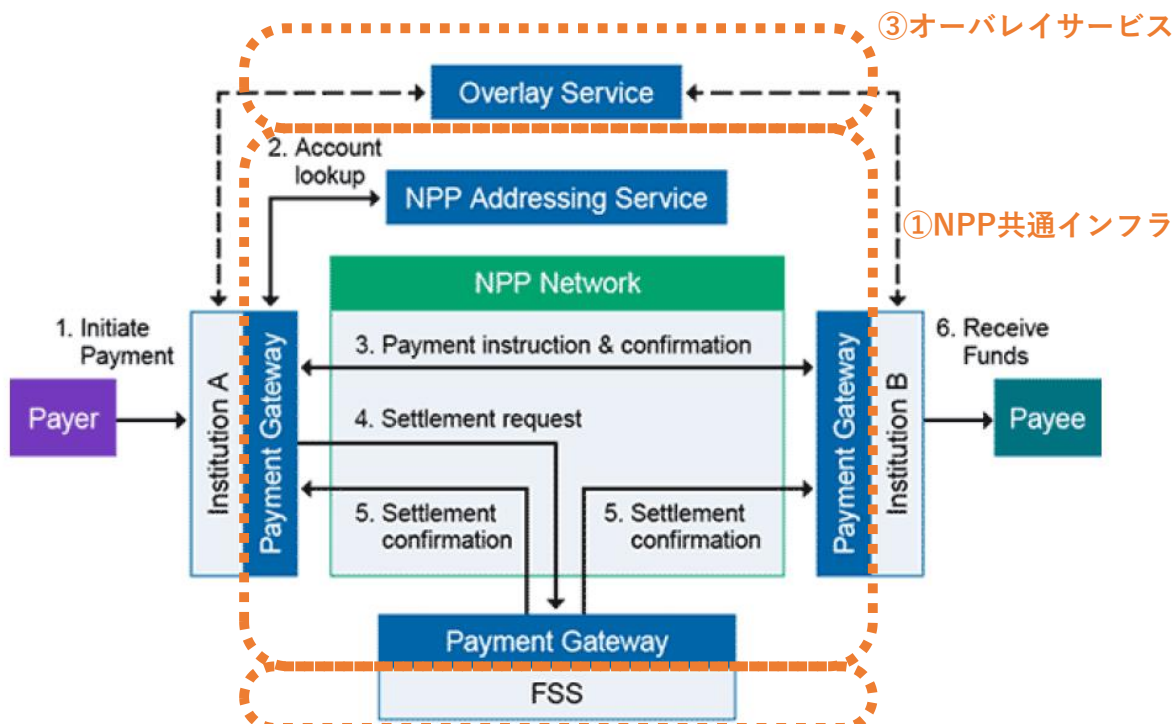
③オーバレイサービス

Overlay Service

2. Account lookup

NPP Addressing Service

①NPP共通インフラ

NPP Network

1. Initiate Payment

Payer

Institution A

Payment Gateway

3. Payment instruction & confirmation

4. Settlement request

5. Settlement confirmation

5. Settlement confirmation

Payment Gateway

Institution B

6. Receive Funds

Payee

Payment Gateway

FSS